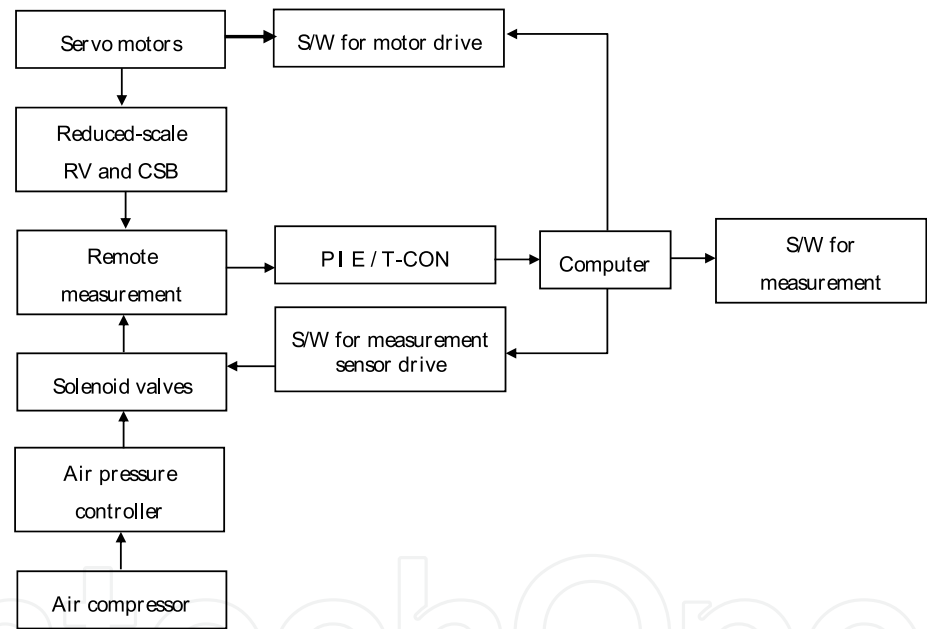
Servo motors

S/W for motor drive

Reduced-scale RV and CSB

Remote measurement

PIE / T-CON

Computer

S/W for measurement

S/W for measurement sensor drive

Solenoid valves

Air pressure controller

Air compressor